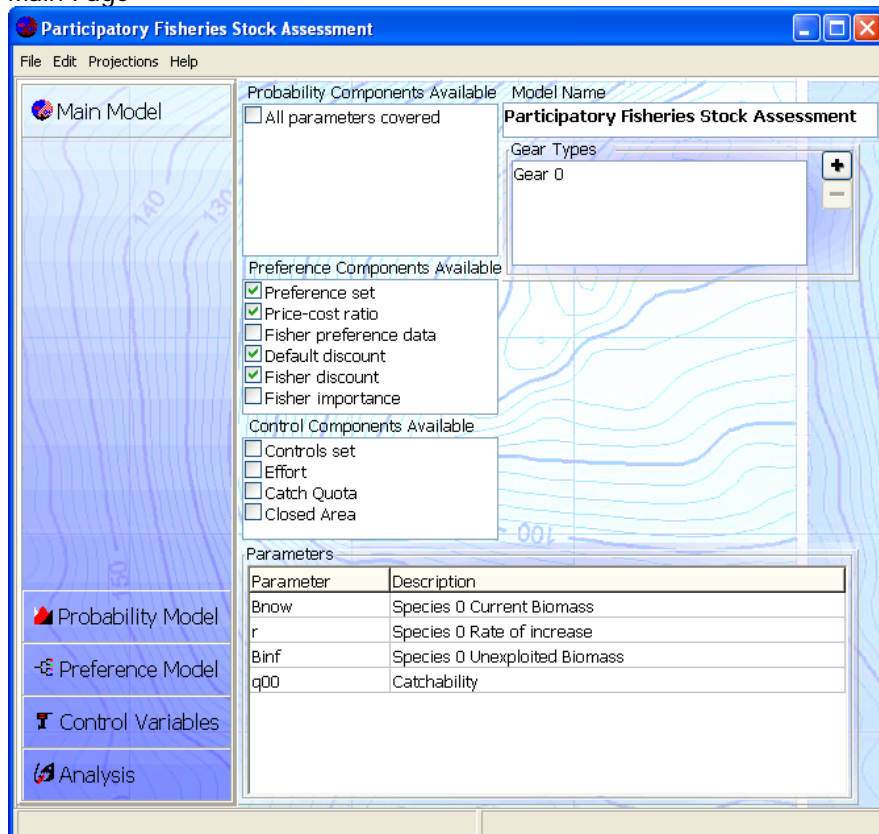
Main Page

Participatory Fisheries Stock Assessment

File Edit Projections Help

Main Model

Probability Components Available
All parameters covered

Model Name
Participatory Fisheries Stock Assessment

Gear Types
Gear 0
+
−

Preference Components Available
Preference set
Price-cost ratio
Fisher preference data
Default discount
Fisher discount
Fisher importance

Control Components Available
Controls set
Effort
Catch Quota
Closed Area

Parameters

| Parameter | Description |
|---|---|
| Bnow | Species 0 Current Biomass |
| r | Species 0 Rate of increase |
| Binf | Species 0 Unexploited Biomass |
| q00 | Catchability |

Probability Model
Preference Model
Control Variables
Analysis